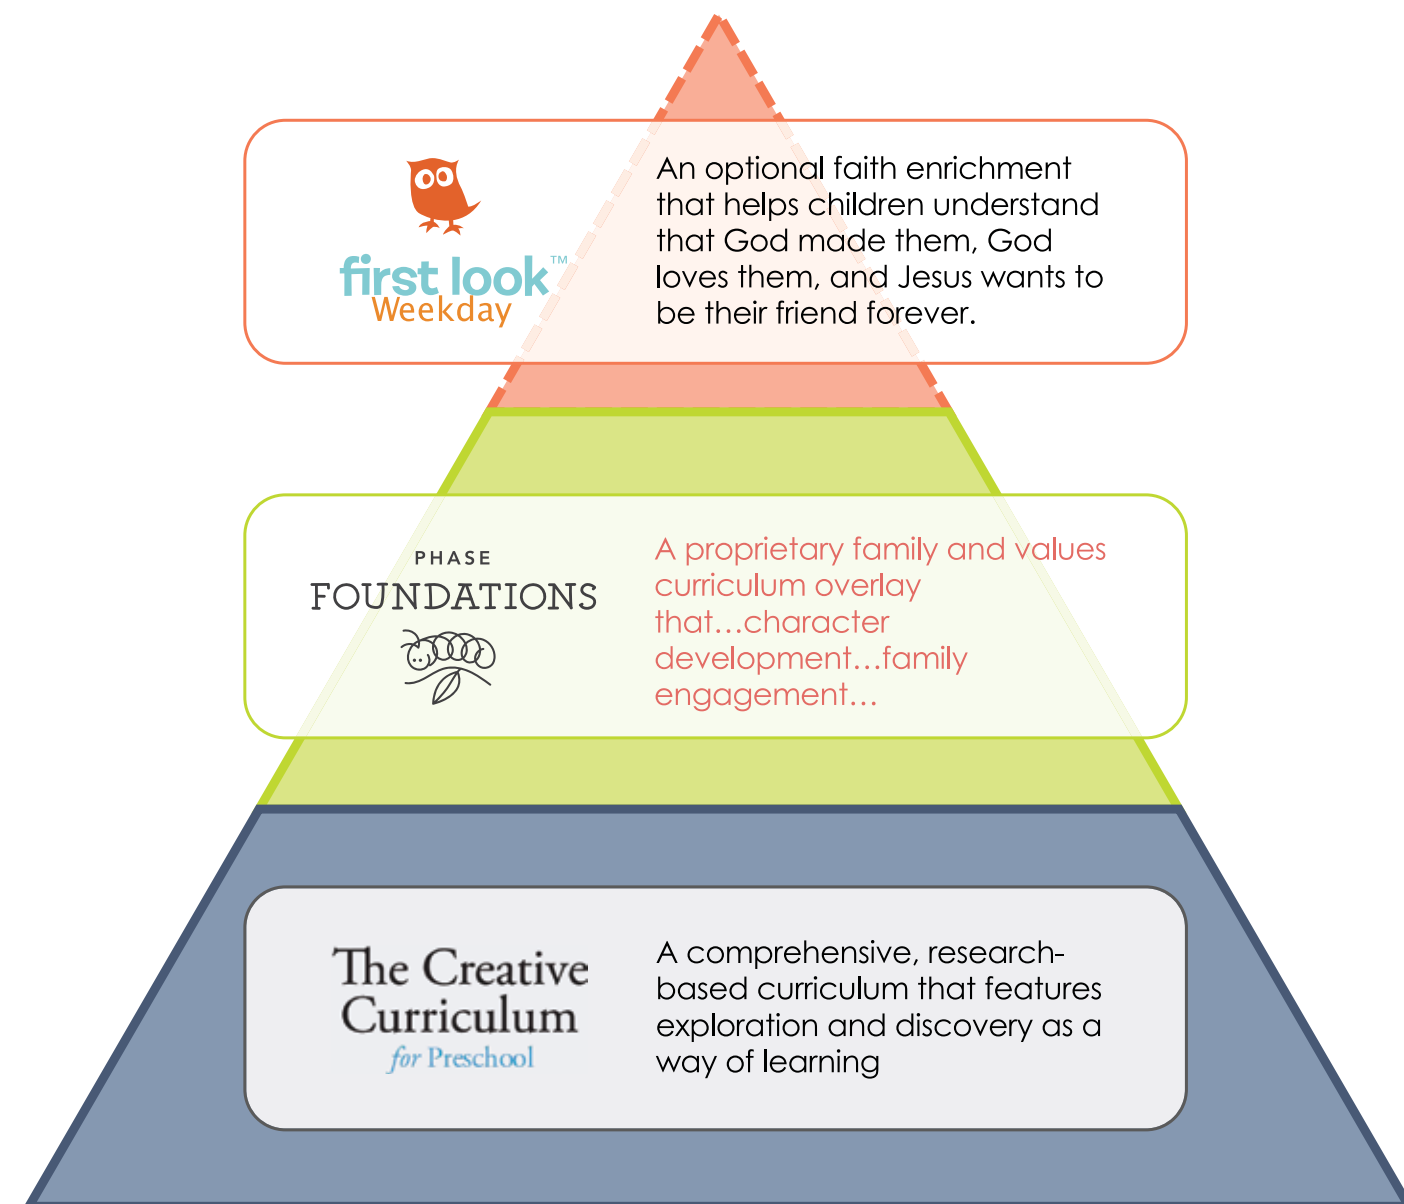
first look™
Weekday

An optional faith enrichment that helps children understand that God made them, God loves them, and Jesus wants to be their friend forever.

PHASE
FOUNDATIONS

A proprietary family and values curriculum overlay that…character development…family engagement…

The Creative Curriculum
for Preschool

A comprehensive, research-based curriculum that features exploration and discovery as a way of learning